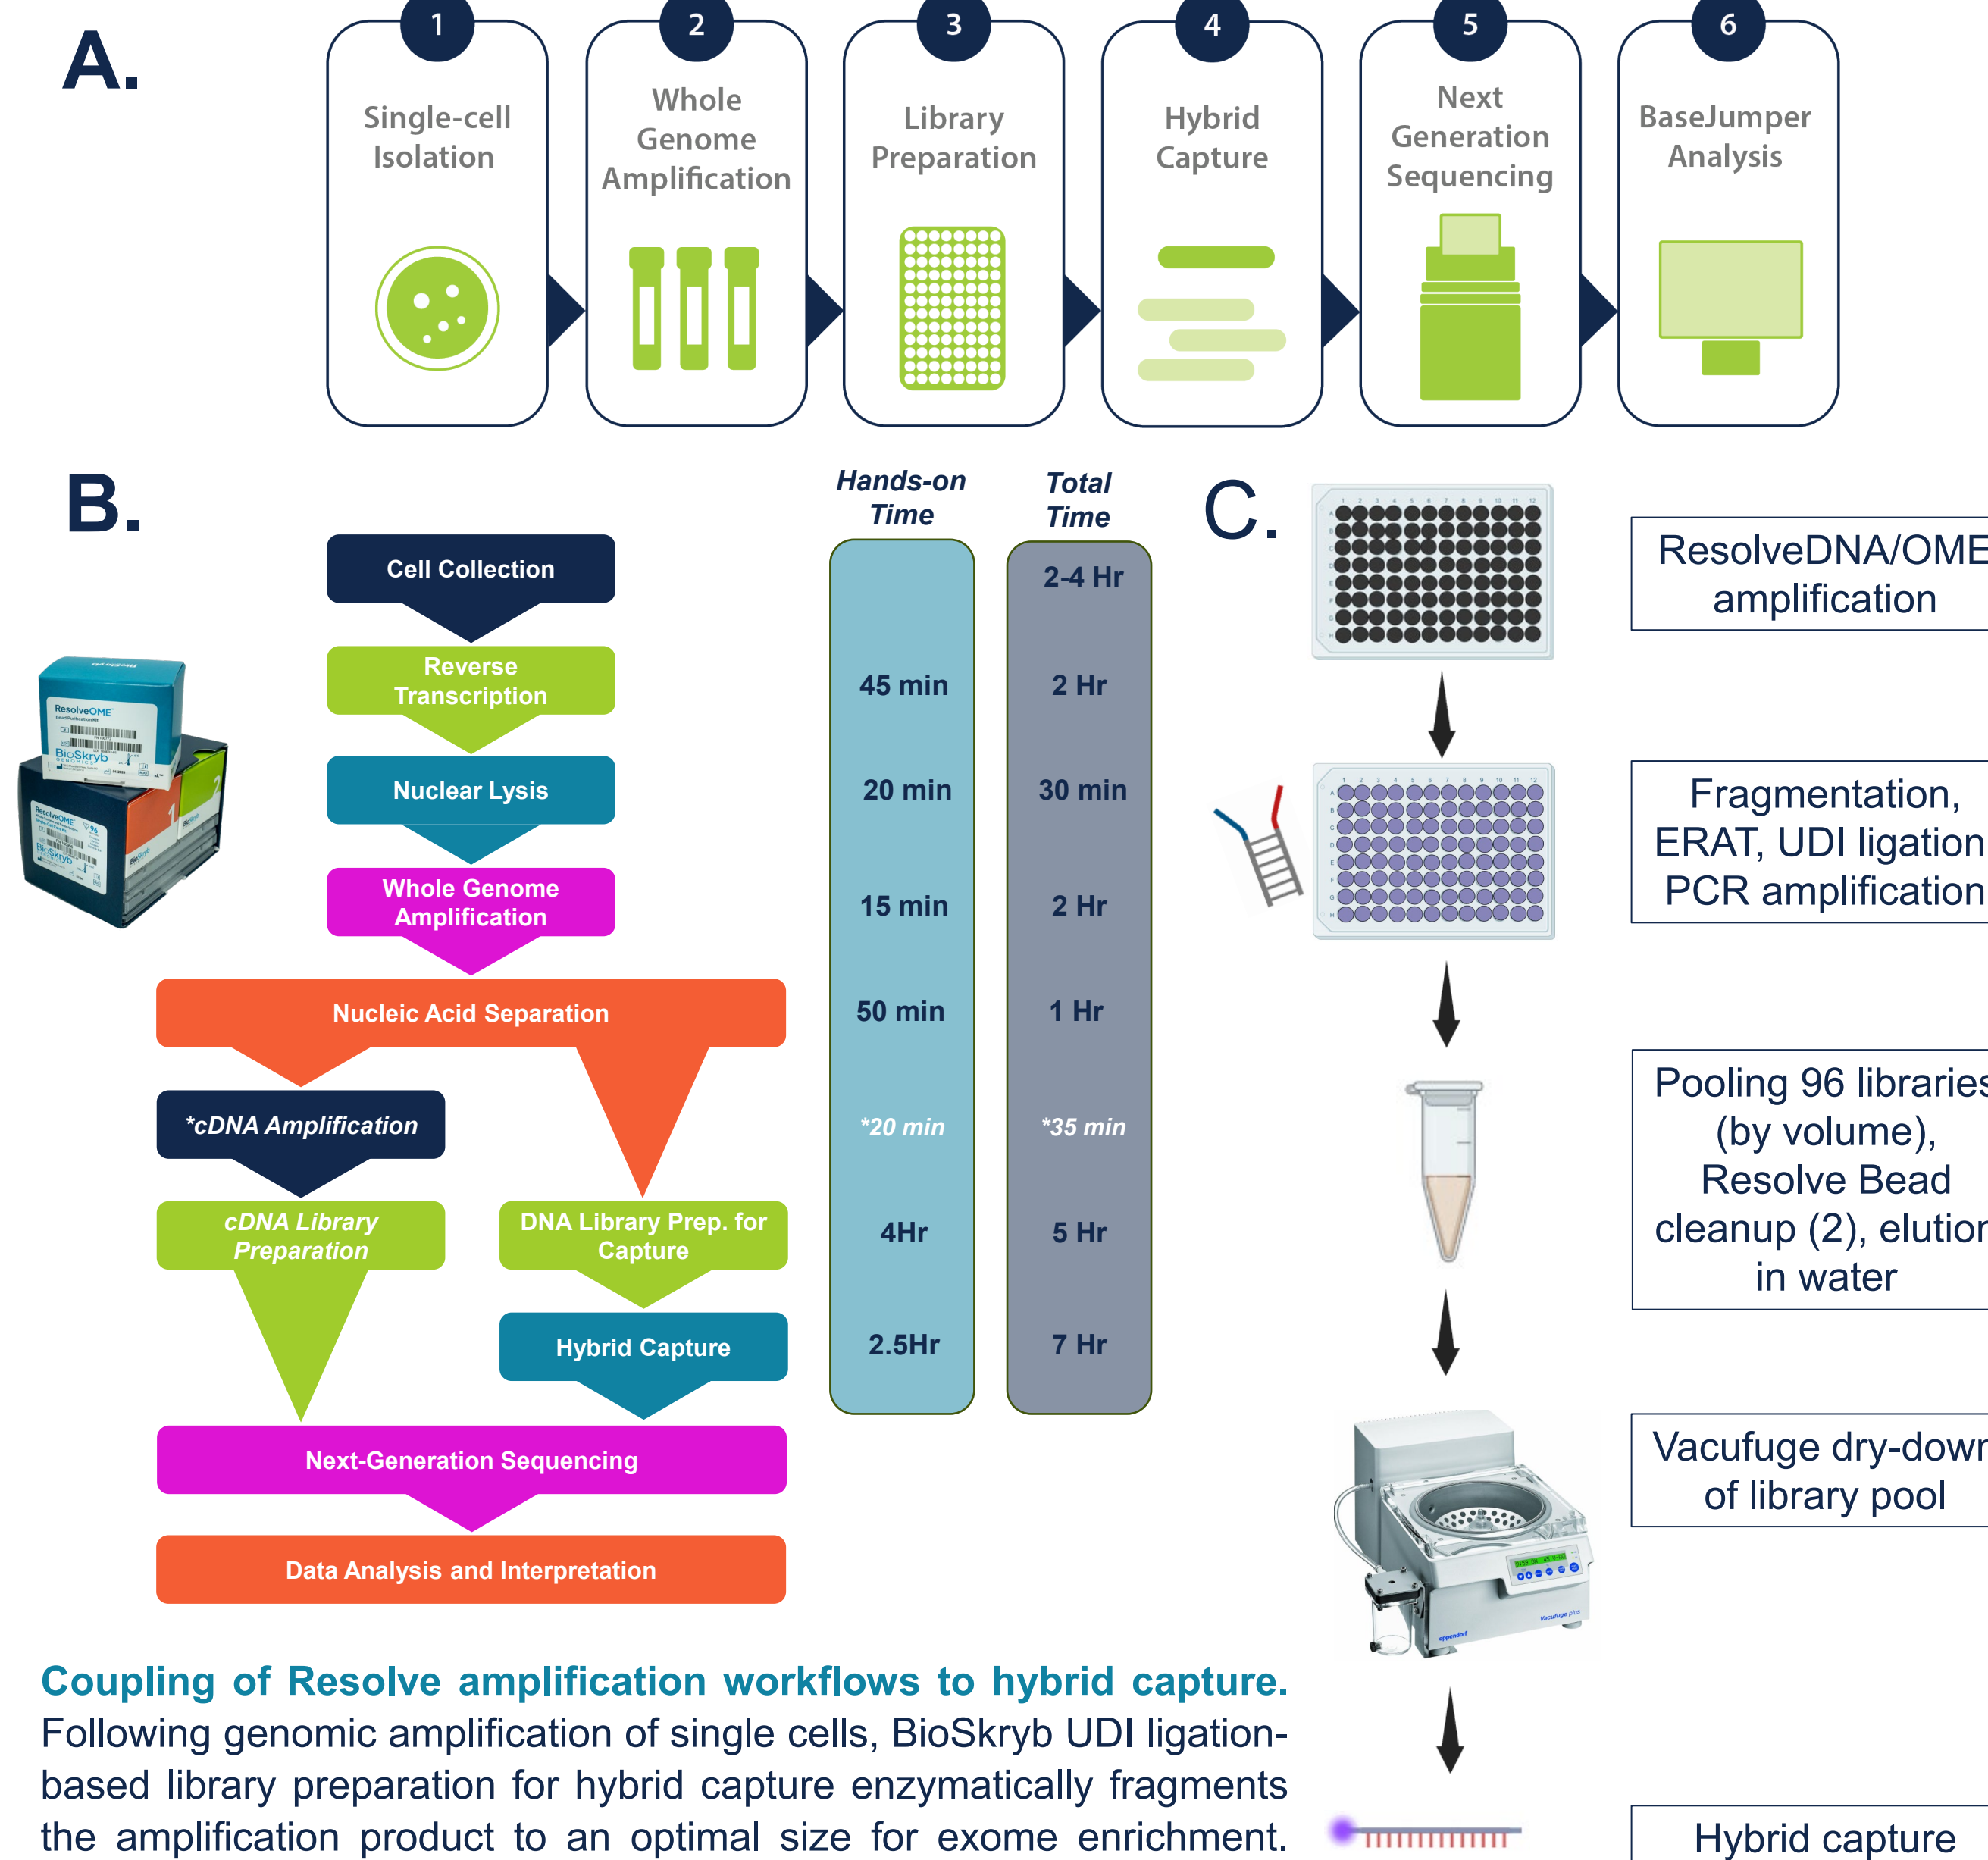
A.

1 Single-cell Isolation

2 Whole Genome Amplification

3 Library Preparation

4 Hybrid Capture

5 Next Generation Sequencing

6 BaseJumper Analysis

B.

Cell Collection

Reverse Transcription

Nuclear Lysis

Whole Genome Amplification

Nucleic Acid Separation

*cDNA Amplification

cDNA Library Preparation

DNA Library Prep. for Capture

Hybrid Capture

Next-Generation Sequencing

Data Analysis and Interpretation

ResolveOME BioSkryb

| Hands-on Time | Total Time |
|---|---|
| | 2-4 Hr |
| 45 min | 2 Hr |
| 20 min | 30 min |
| 15 min | 2 Hr |
| 50 min | 1 Hr |
| *20 min | *35 min |
| 4Hr | 5 Hr |
| 2.5Hr | 7 Hr |

C.

ResolveDNA/OME amplification

Fragmentation, ERAT, UDI ligation PCR amplification

Pooling 96 libraries (by volume), Resolve Bead cleanup (2), elution in water

Vacufuge dry-down of library pool

Hybrid capture

Coupling of Resolve amplification workflows to hybrid capture. Following genomic amplification of single cells, BioSkryb UDI ligation-based library preparation for hybrid capture enzymatically fragments the amplification product to an optimal size for exome enrichment.